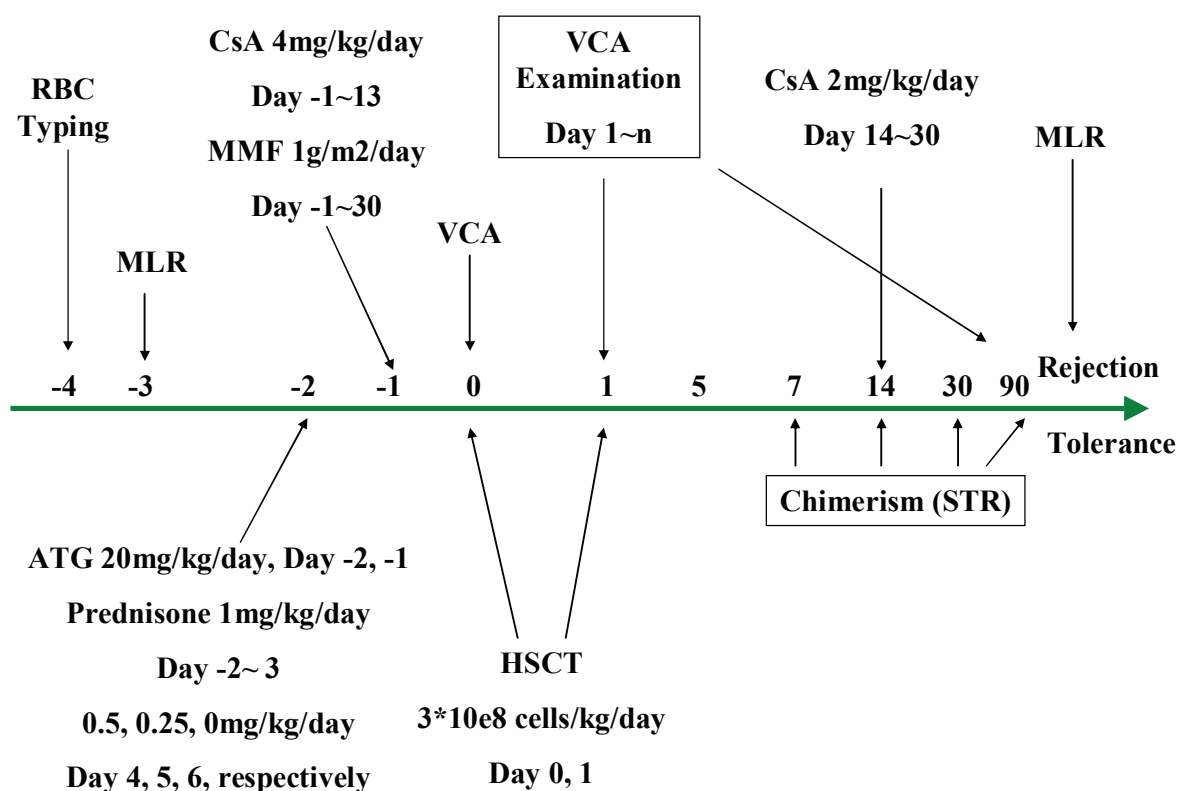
RBC Typing

CsA 4mg/kg/day

Day -1~13

MMF 1g/m2/day

Day -1~30

VCA Examination

Day 1~n

CsA 2mg/kg/day

Day 14~30

MLR

MLR

VCA

-4 -3 -2 -1 0 1 5 7 14 30 90

Rejection

Tolerance

Chimerism (STR)

ATG 20mg/kg/day, Day -2, -1

Prednisone 1mg/kg/day

Day -2~ 3

0.5, 0.25, 0mg/kg/day

Day 4, 5, 6, respectively

HSCT

3*10e8 cells/kg/day

Day 0, 1